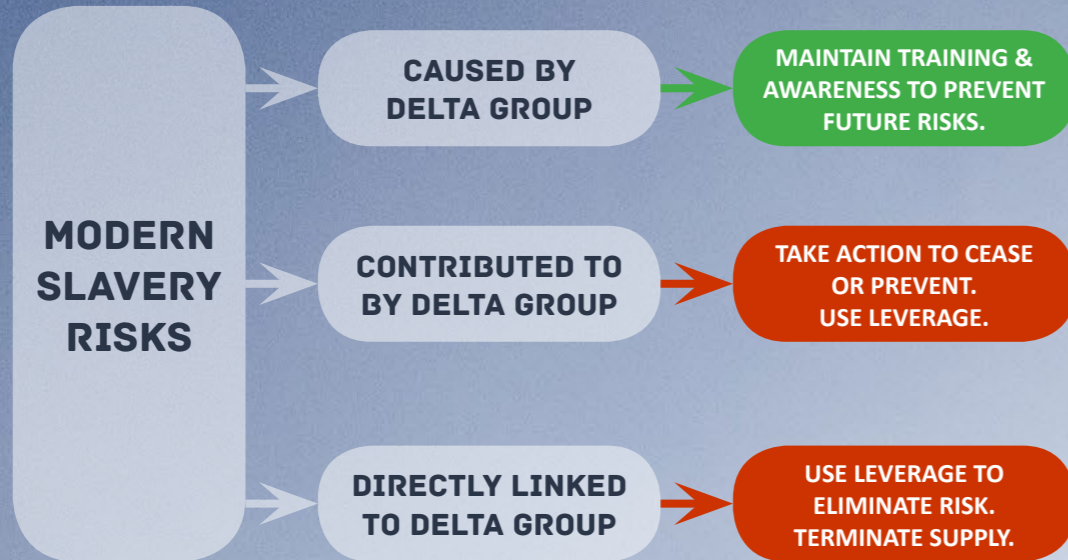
MODERN SLAVERY RISKS

CAUSED BY DELTA GROUP

MAINTAIN TRAINING & AWARENESS TO PREVENT FUTURE RISKS.

CONTRIBUTED TO BY DELTA GROUP

TAKE ACTION TO CEASE OR PREVENT.
USE LEVERAGE.

DIRECTLY LINKED TO DELTA GROUP

USE LEVERAGE TO ELIMINATE RISK.
TERMINATE SUPPLY.